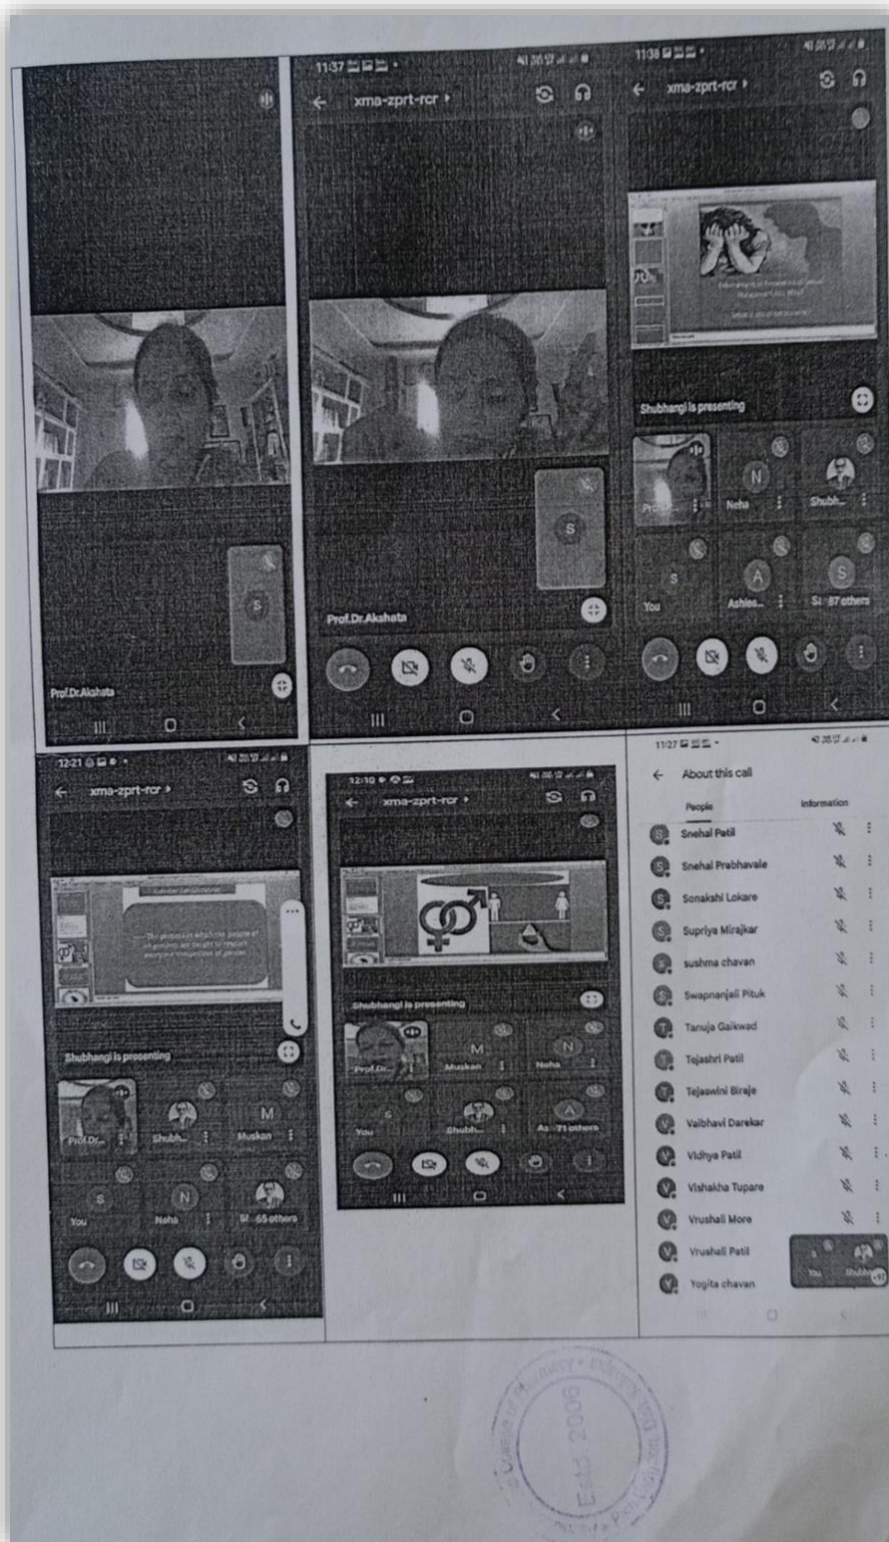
Prof.Dr.Akshata

11:37

xma-zprt-rcr

Prof.Dr.Akshata

11:38

xma-zprt-rcr

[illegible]

Shubhangi is presenting

Prof.D... Neha Shubh...

You Ashlee... S 87 others

12:21

xma-zprt-rcr

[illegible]

Shubhangi is presenting

Prof.Dr... Shubh... Muskan

You Neha 65 others

12:10

xma-zprt-rcr

Shubhangi is presenting

Prof.Dr... Muskan Neha

You Shubh... 71 others

11:27

About this call

People Information

Snehal Patil
Snehal Prabhavale
Sonakshi Lokare
Supriya Mirajkar
sushma chavan
Swapnanjali Pituk
Tanuja Gaikwad
Tejashri Patil
Tejaswini Biraje
Vaibhavi Darekar
Vidhya Patil
Vishakha Tupare
Vrushali More
Vrushali Patil
Yogita chavan

You Shubh...

Estd. 2006